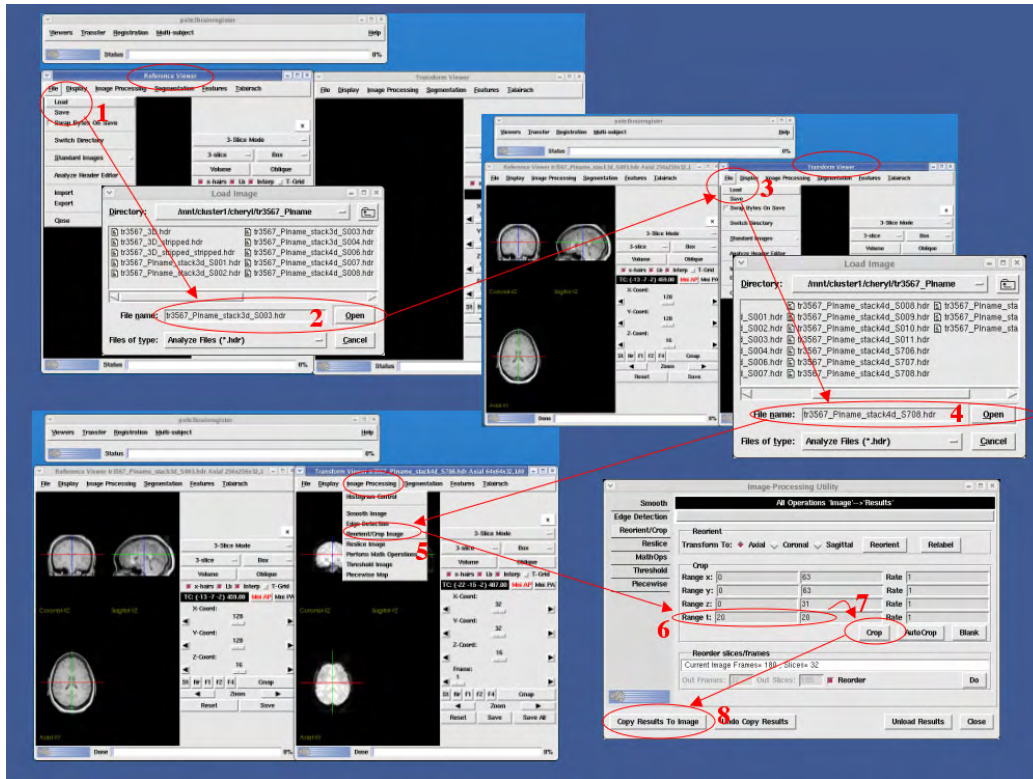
yale/bioimagesuite/register
Viewers Transfer Registration Multi-subject Help
Status 0%

Reference Viewer
File Display Image Processing Segmentation Features Talairach
Load
Save
Swap Bytes On Save
Switch Directory
Standard Images
Analyze Header Editor
Import
Export
Close
1

Transform Viewer
File Display Image Processing Segmentation Features Talairach

3-Slice Mode
3-slice Box
Volume Oblique

Load Image
Directory: /mnt/cluster1/cheryl/tr3567_Pl name
tr3567_3D.hdr
tr3567_3D_stripped.hdr
tr3567_3D_stripped_stripped.hdr
tr3567_Plname_stack3d_S001.hdr
tr3567_Plname_stack3d_S002.hdr
tr3567_Plname_stack3d_S003.hdr
tr3567_Plname_stack3d_S004.hdr
tr3567_Plname_stack4d_S006.hdr
tr3567_Plname_stack4d_S007.hdr
tr3567_Plname_stack4d_S008.hdr
File name: tr3567_Plname_stack3d_S003.hdr
2
Open
Files of type: Analyze Files (*.hdr)
Cancel
Status 0%

yale/bioimagesuite/register
Viewers Transfer Registration Multi-subject Help
Status 0%
Reference Viewer tr3567_Plname_stack3d_S003.hdr Axial 256x256x32,1
Transform Viewer
File Display Image Processing Segmentation Features Talairach
Load
Save
Swap Bytes On Save
Switch Directory
Standard Images
Analyze Header Editor
3
3-Slice Mode
3-slice Box
Volume Oblique
x-hairs Lb Interp T-Grid
TC: (-13 -7 -2) 409.00 Mni AP Mni PA
X-Coord: 128
Y-Coord: 128
Z-Coord: 16
Zoom
Reset Save
Coronal-t2 Sagittal-t2 Axial-t1
Done 0%

Load Image
Directory: /mnt/cluster1/cheryl/tr3567_Plname
_S001.hdr tr3567_Plname_stack4d_S008.hdr tr3567_Plname_sta
_S002.hdr tr3567_Plname_stack4d_S009.hdr tr3567_Plname_sta
_S003.hdr tr3567_Plname_stack4d_S010.hdr tr3567_Plname_sta
_S004.hdr tr3567_Plname_stack4d_S011.hdr
_S006.hdr tr3567_Plname_stack4d_S706.hdr
_S007.hdr tr3567_Plname_stack4d_S707.hdr
tr3567_Plname_stack4d_S708.hdr
File name: tr3567_Plname_stack4d_S708.hdr
4
Open
Files of type: Analyze Files (*.hdr)
Cancel

yale/bioimagesuite/register
Viewers Transfer Registration Multi-subject Help
Reference Viewer tr3567_Plname_stack3d_S003.hdr Axial 256x256x32,1
File Display Image Processing Segmentation Features Talairach
3-Slice Mode
3-slice Box
Volume Oblique
x-hairs Lb Interp T-Grid
TC: (-13 -7 -2) 409.00 Mni AP Mni PA
X-Coord: 128
Y-Coord: 128
Z-Coord: 16
Zoom
Reset Save
Coronal-t2 Sagittal-t2 Axial-t1
Done 0%

Transform Viewer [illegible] Plname_stack4d_S708.hdr Axial 64x64x32,180
File Display Image Processing Segmentation Features Talairach
Histogram Control
Smooth Image
Edge Detection
Reorient/Crop Image
Reslice Image
Perform Math Operations
Threshold Image
Piecewise Map
5
3-Slice Mode
3-slice Box
Volume Oblique
x-hairs Lb Interp T-Grid
TC: (-22 -15 -2) 407.00 Mni AP Mni PA
X-Coord: 32
Y-Coord: 32
Z-Coord: 16
Frame: 1
Zoom
Reset Save Save All
Done 0%

Image-Processing Utility
Smooth
Edge Detection
Reorient/Crop
Reslice
MathOps
Threshold
Piecewise
All Operations 'Image'-->'Results'
Reorient
Transform To: Axial Coronal Sagittal Reorient Relabel
Crop
Range x: 0 63 Rate 1
Range y: 0 63 Rate 1
Range z: 0 31 Rate 1
6 Range t: 20 20 Rate 1
7
Crop AutoCrop Blank
Reorder slices/frames
Current Image Frames= 180 , Slices= 32
Out Frames: Out Slices: Reorder Do
8
Copy Results To Image Undo Copy Results Unload Results Close